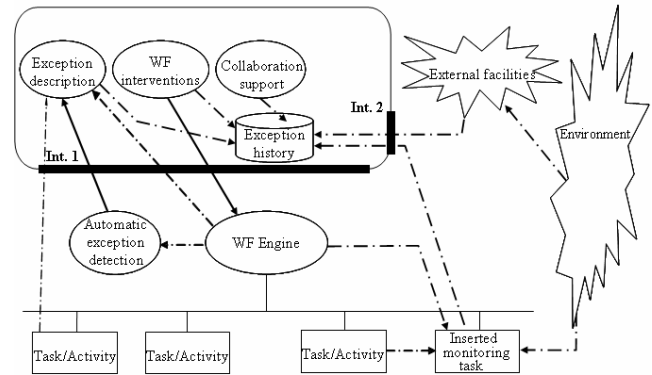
Exception description

WF interventions

Collaboration support

External facilities

Int. 2

Exception history

Environment

Int. 1

Automatic exception detection

WF Engine

Task/Activity

Task/Activity

Task/Activity

Inserted monitoring task